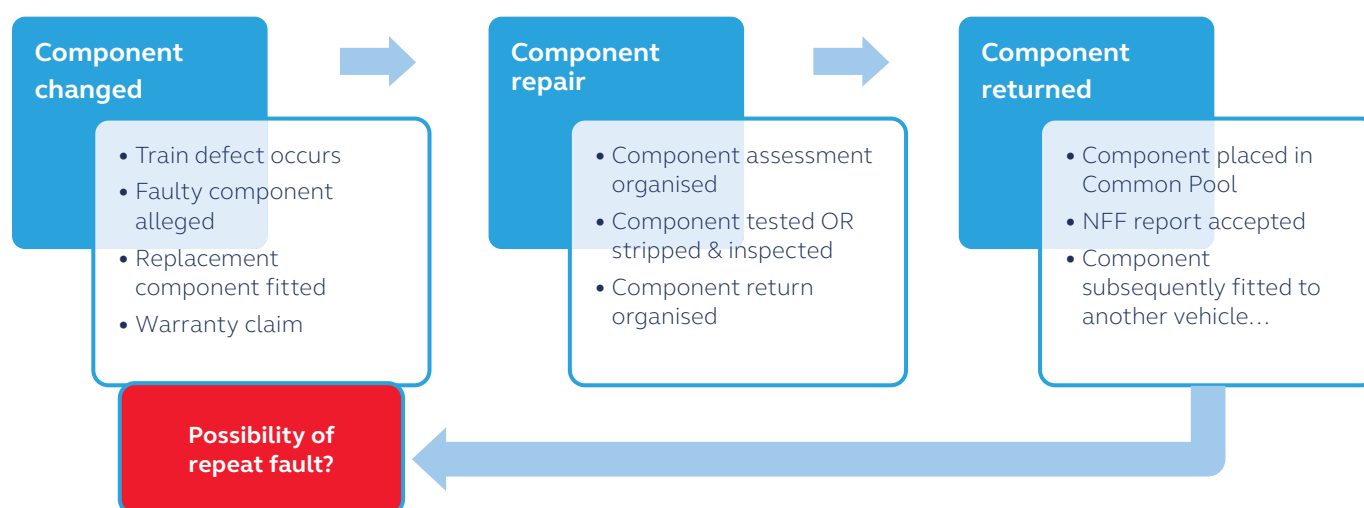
Component changed

• Train defect occurs
• Faulty component alleged
• Replacement component fitted
• Warranty claim

Component repair

• Component assessment organised
• Component tested OR stripped & inspected
• Component return organised

Component returned

• Component placed in Common Pool
• NFF report accepted
• Component subsequently fitted to another vehicle…

Possibility of repeat fault?